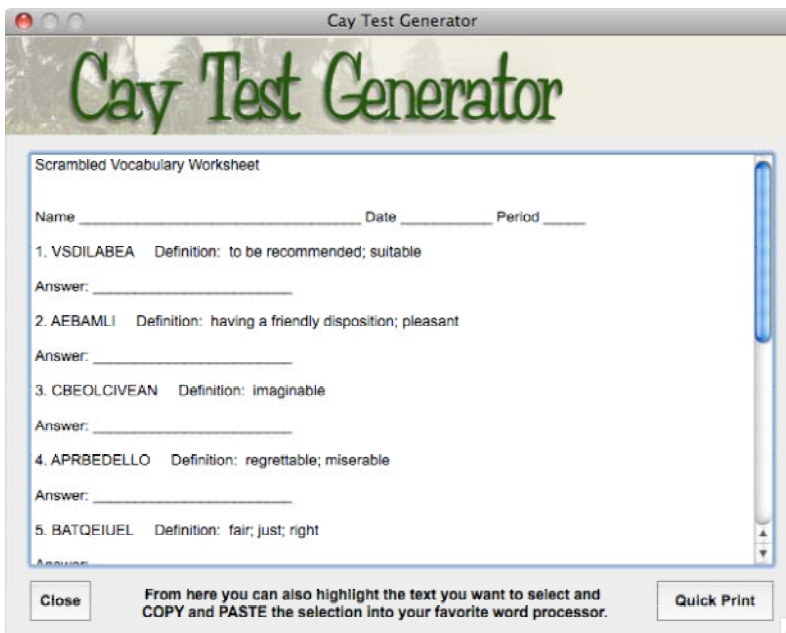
Cay Test Generator

Cay Test Generator

Scrambled Vocabulary Worksheet

Name ________________________________ Date __________ Period _____

1. VSDILABEA Definition: to be recommended; suitable

Answer: ______________________

2. AEBAMLI Definition: having a friendly disposition; pleasant

Answer: ______________________

3. CBEOLCIVEAN Definition: imaginable

Answer: ______________________

4. APRBEDELLO Definition: regrettable; miserable

Answer: ______________________

5. BATQEIUEL Definition: fair; just; right

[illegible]

Close

From here you can also highlight the text you want to select and COPY and PASTE the selection into your favorite word processor.

Quick Print